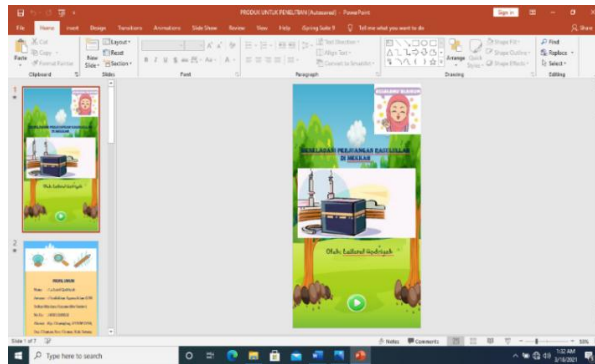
PRODUK UNTUK PENELITIAN (Autosaved) - PowerPoint

Sign in

File Home Insert Design Transitions Animations Slide Show Review View Help iSpring Suite 9 Tell me what you want to do

Share

Cut Copy Format Painter Paste Clipboard

New Slide Layout Reset Section Slides

Font

Paragraph

Text Direction Align Text Convert to SmartArt

Arrange Quick Styles Shape Fill Shape Outline Shape Effects Drawing

Find Replace Select Editing

1

2

SEJARAH PERJUANGAN RASULULLAH DI MEKKAH

Oleh: Luthfiatul Hadiyah

SEJARAH PERJUANGAN RASULULLAH DI MEKKAH

Oleh: Luthfiatul Hadiyah

Slide 1 of 7

Notes Comments

Type here to search

1:32 AM
3/18/2021